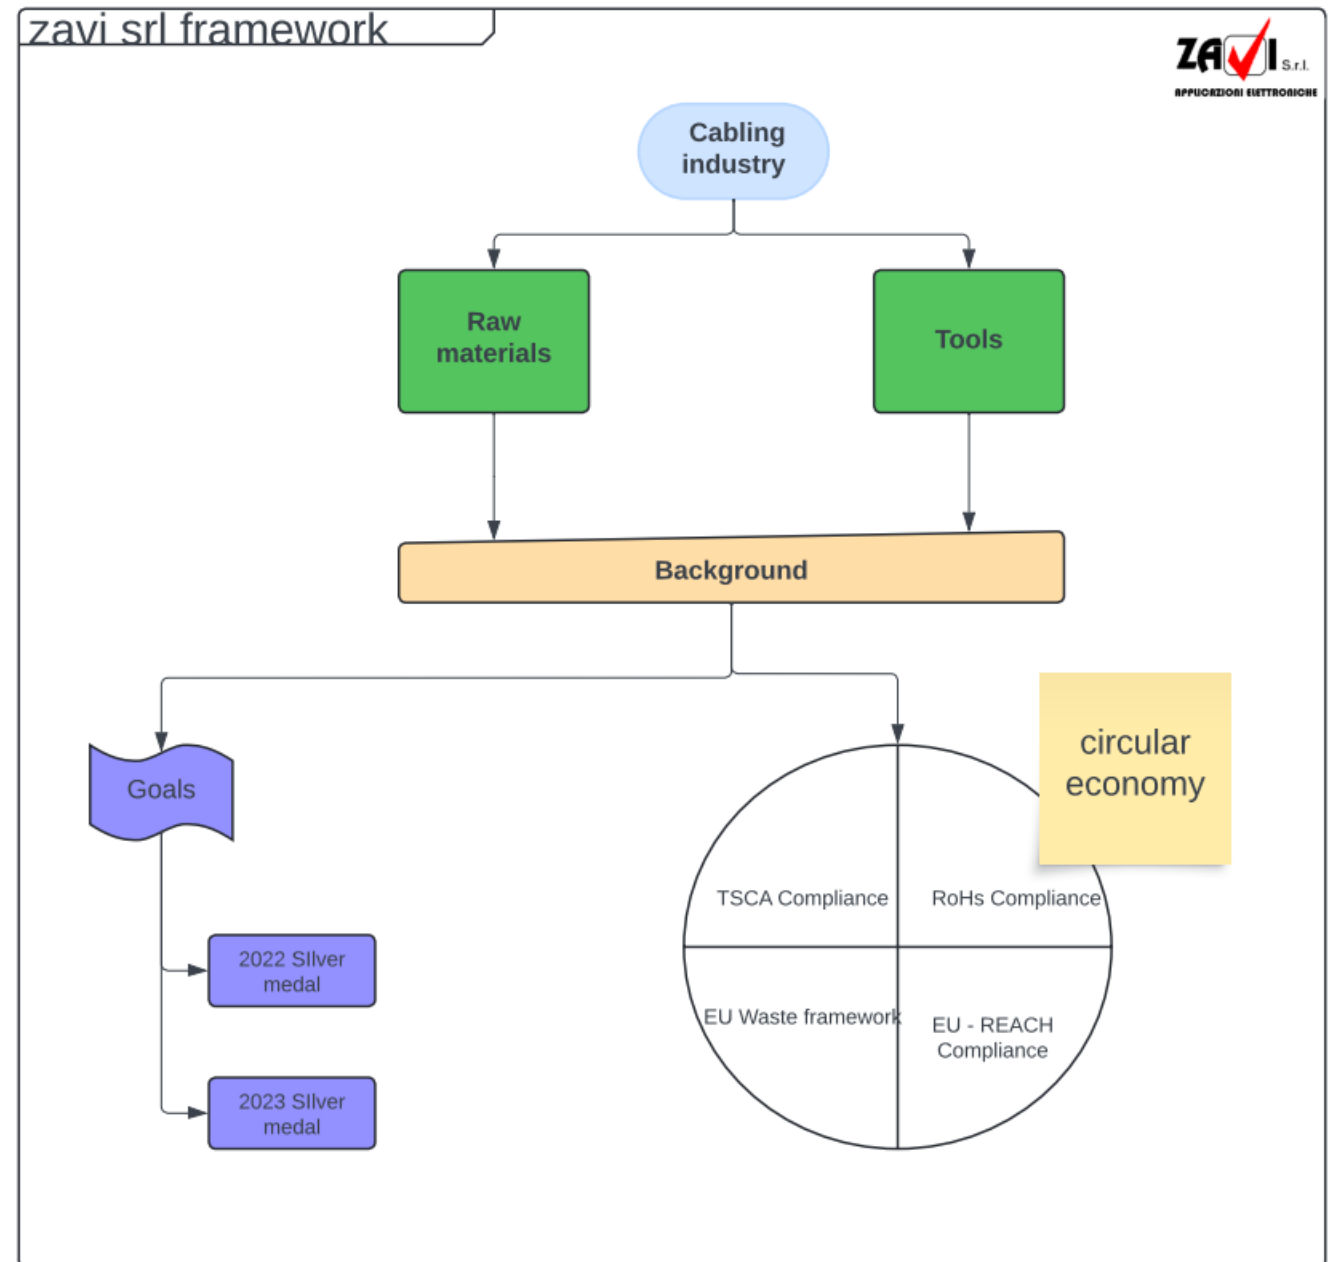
zavi srl framework

ZAVI S.r.l.
APPLICAZIONI ELETTRONICHE

Cabling industry

Raw materials

Tools

Background

Goals

2022 SIlver medal

2023 SIlver medal

circular economy

TSCA Compliance

RoHs Compliance

EU Waste framework

EU - REACH Compliance